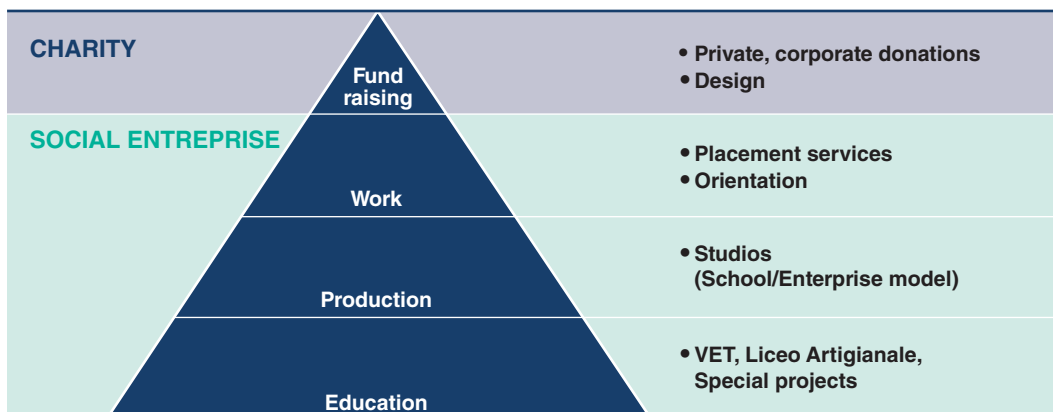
CHARITY

Fund raising

• Private, corporate donations
• Design

SOCIAL ENTREPRISE

Work

• Placement services
• Orientation

Production

• Studios (School/Enterprise model)

Education

• VET, Liceo Artigianale, Special projects